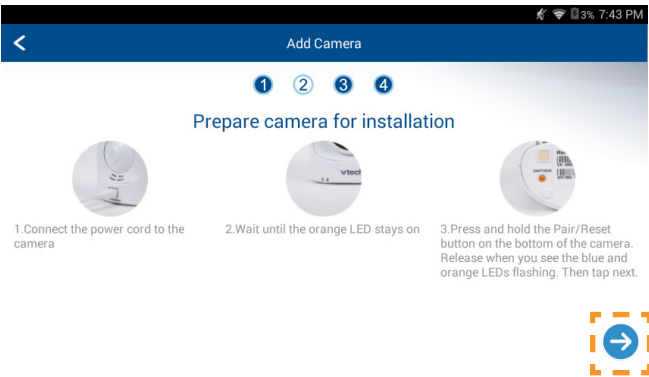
3% 7:43 PM

<

Add Camera

1 2 3 4

Prepare camera for installation

vtech

1.Connect the power cord to the camera

2.Wait until the orange LED stays on

3.Press and hold the Pair/Reset button on the bottom of the camera. Release when you see the blue and orange LEDs flashing. Then tap next.